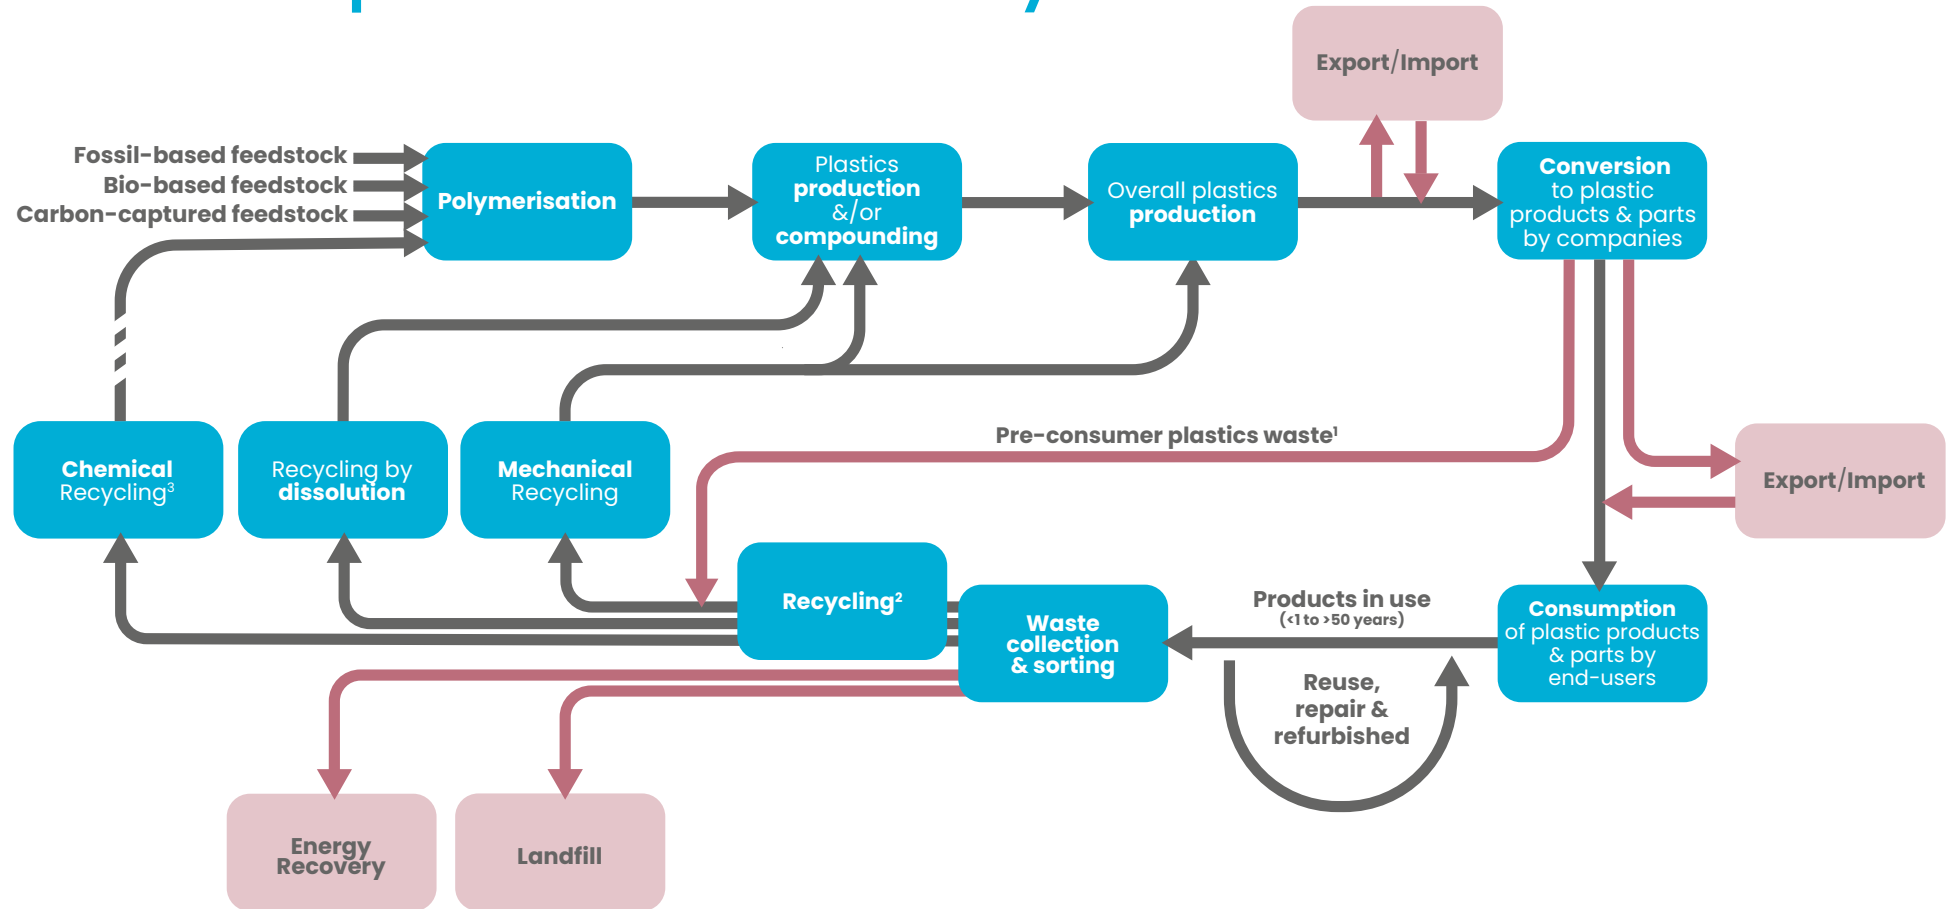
Export/Import

Fossil-based feedstock
Bio-based feedstock
Carbon-captured feedstock

Polymerisation

Plastics production &/or compounding

Overall plastics production

Conversion to plastic products & parts by companies

Pre-consumer plastics waste$^1$

Export/Import

Chemical Recycling$^3$

Recycling by dissolution

Mechanical Recycling

Recycling$^2$

Waste collection & sorting

Products in use
(<1 to >50 years)

Consumption of plastic products & parts by end-users

Reuse, repair & refurbished

Energy Recovery

Landfill